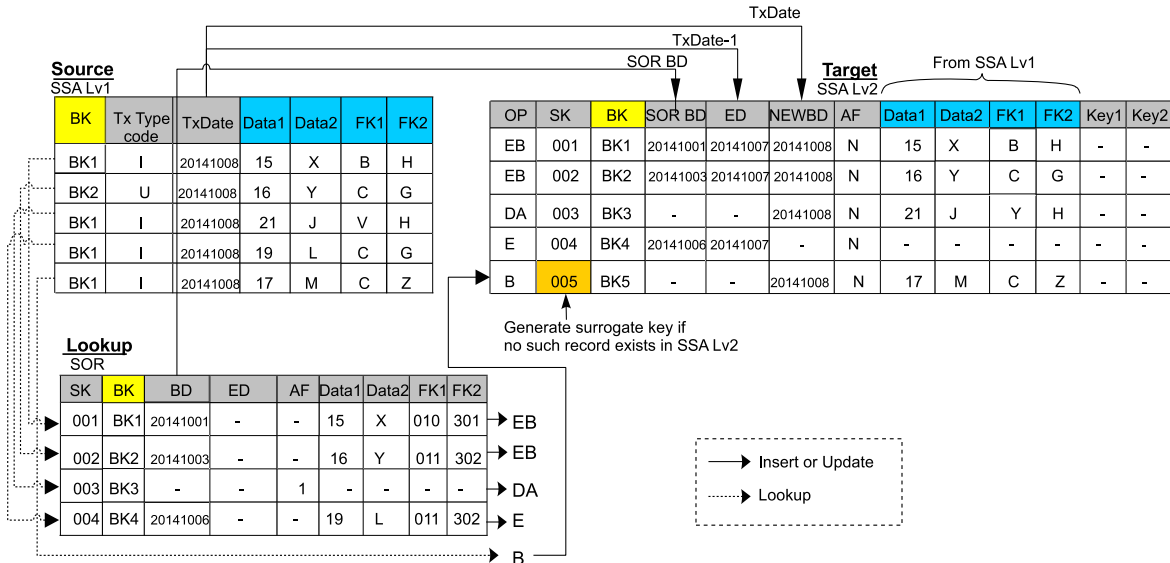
TxDate

TxDate-1

SOR BD

**Source**
SSA Lv1

| BK | Tx Type code | TxDate | Data1 | Data2 | FK1 | FK2 |
|---|---|---|---|---|---|---|
| BK1 | I | 20141008 | 15 | X | B | H |
| BK2 | U | 20141008 | 16 | Y | C | G |
| BK1 | I | 20141008 | 21 | J | V | H |
| BK1 | I | 20141008 | 19 | L | C | G |
| BK1 | I | 20141008 | 17 | M | C | Z |

**Target**
SSA Lv2

From SSA Lv1

| OP | SK | BK | SOR BD | ED | NEWBD | AF | Data1 | Data2 | FK1 | FK2 | Key1 | Key2 |
|---|---|---|---|---|---|---|---|---|---|---|---|---|
| EB | 001 | BK1 | 20141001 | 20141007 | 20141008 | N | 15 | X | B | H | - | - |
| EB | 002 | BK2 | 20141003 | 20141007 | 20141008 | N | 16 | Y | C | G | - | - |
| DA | 003 | BK3 | - | - | 20141008 | N | 21 | J | Y | H | - | - |
| E | 004 | BK4 | 20141006 | 20141007 | - | N | - | - | - | - | - | - |
| B | 005 | BK5 | - | - | 20141008 | N | 17 | M | C | Z | - | - |

Generate surrogate key if no such record exists in SSA Lv2

**Lookup**
SOR

| SK | BK | BD | ED | AF | Data1 | Data2 | FK1 | FK2 |
|---|---|---|---|---|---|---|---|---|
| 001 | BK1 | 20141001 | - | - | 15 | X | 010 | 301 |
| 002 | BK2 | 20141003 | - | - | 16 | Y | 011 | 302 |
| 003 | BK3 | - | - | 1 | - | - | - | - |
| 004 | BK4 | 20141006 | - | - | 19 | L | 011 | 302 |

EB
EB
DA
E
B

Insert or Update
Lookup